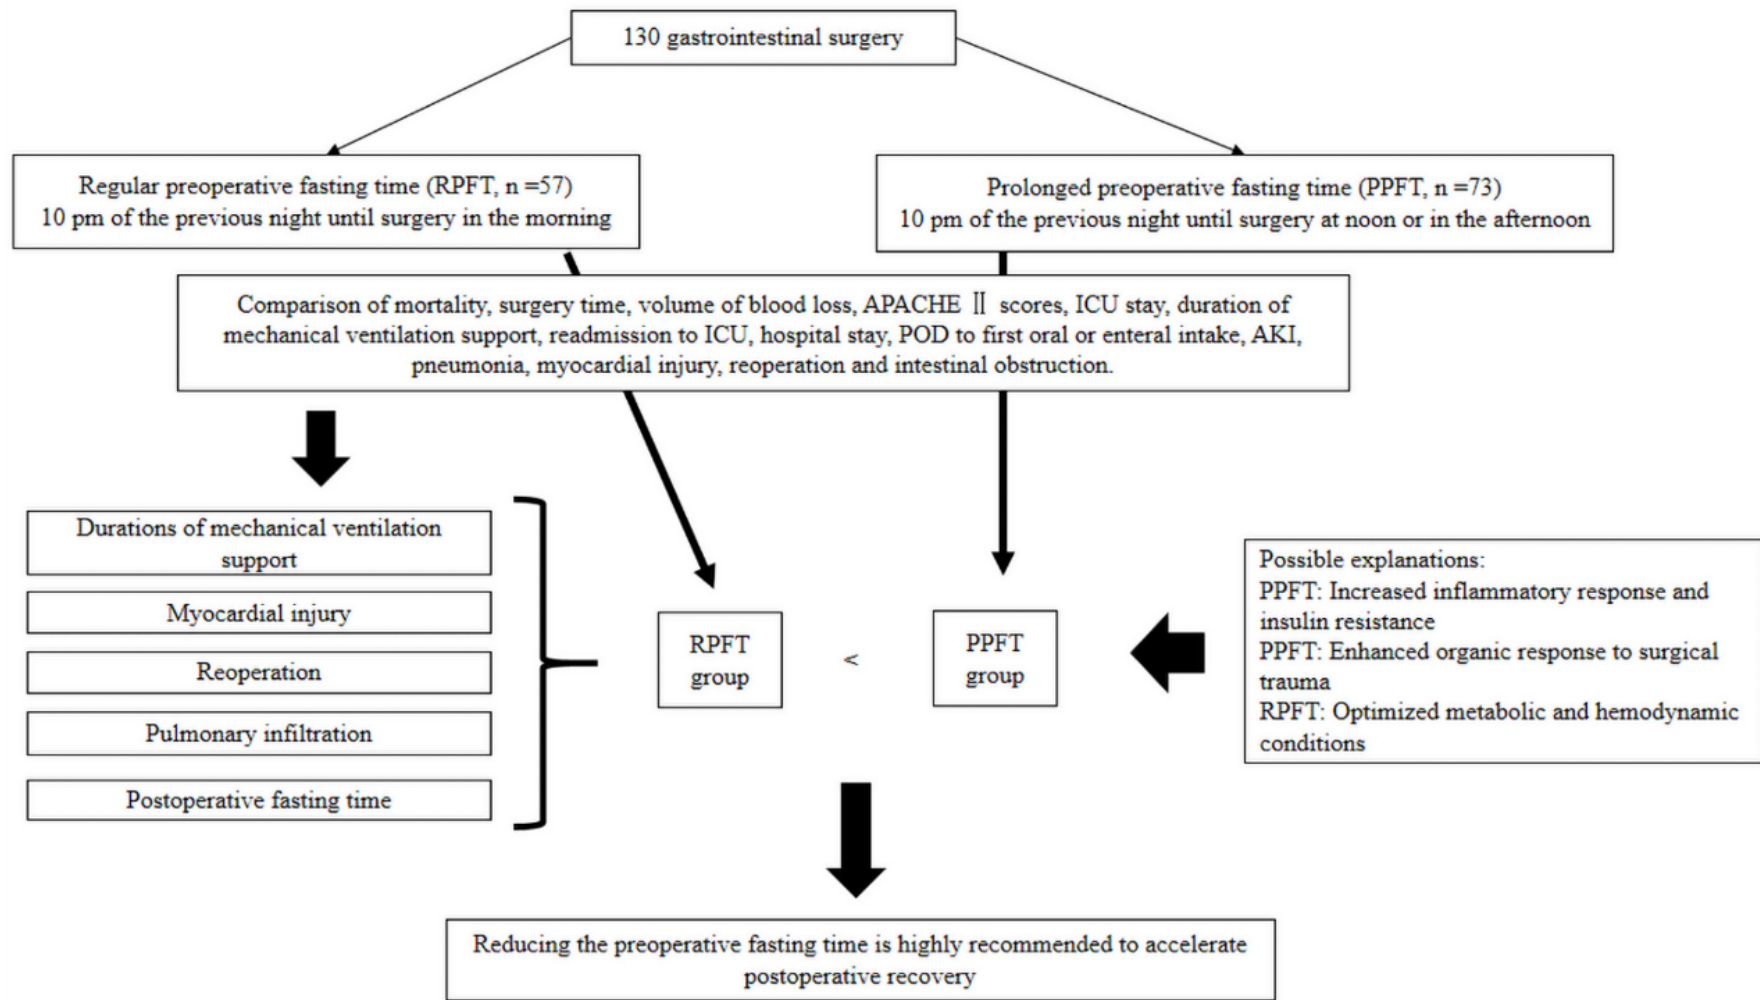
130 gastrointestinal surgery

Regular preoperative fasting time (RPFT, n =57)
10 pm of the previous night until surgery in the morning

Prolonged preoperative fasting time (PPFT, n =73)
10 pm of the previous night until surgery at noon or in the afternoon

Comparison of mortality, surgery time, volume of blood loss, APACHE Ⅱ scores, ICU stay, duration of mechanical ventilation support, readmission to ICU, hospital stay, POD to first oral or enteral intake, AKI, pneumonia, myocardial injury, reoperation and intestinal obstruction.

Durations of mechanical ventilation support

Myocardial injury

Reoperation

Pulmonary infiltration

Postoperative fasting time

RPFT group

<

PPFT group

Possible explanations:
PPFT: Increased inflammatory response and insulin resistance
PPFT: Enhanced organic response to surgical trauma
RPFT: Optimized metabolic and hemodynamic conditions

Reducing the preoperative fasting time is highly recommended to accelerate postoperative recovery